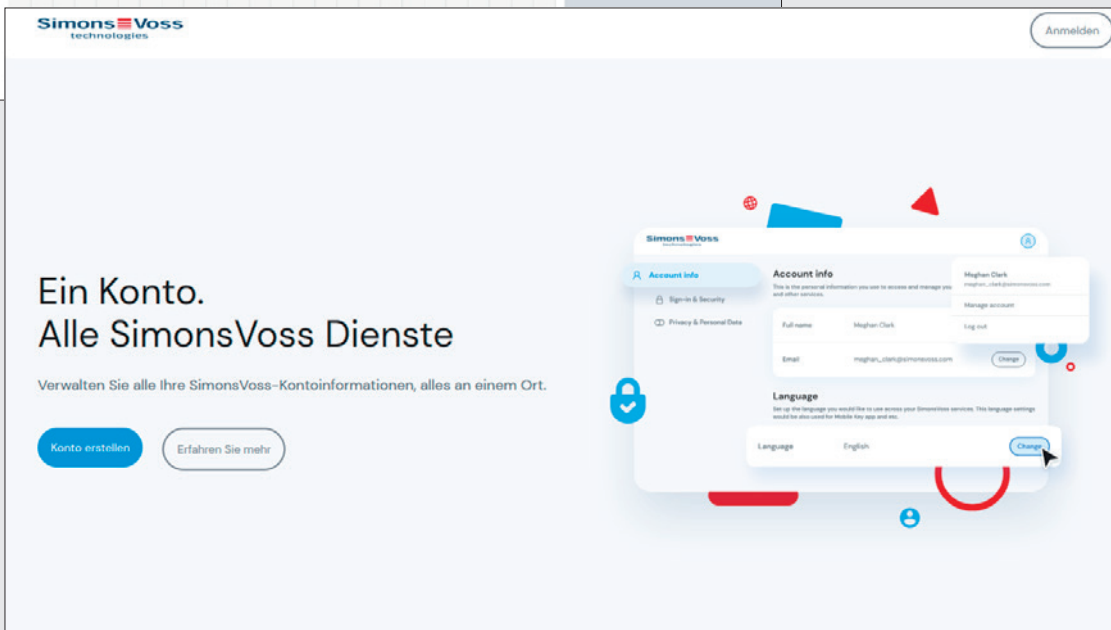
SimonsVoss technologies

Anmelden

Ein Konto.
Alle SimonsVoss Dienste

Verwalten Sie alle Ihre SimonsVoss-Kontoinformationen, alles an einem Ort.

Konto erstellen

Erfahren Sie mehr

SimonsVoss technologies

Account info

Sign-in & Security

Privacy & Personal Data

Account info

This is the personal information you use to access and manage you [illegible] and other services.

Meghan Clark
meghan_clark@simonsvoss.com

Manage account

Log out

Full name Meghan Clark

Email meghan_clark@simonsvoss.com Change

Language

Set up the language you would like to use across your SimonsVoss services. This language settings would be also used for Mobile Key app and etc.

Language English Change